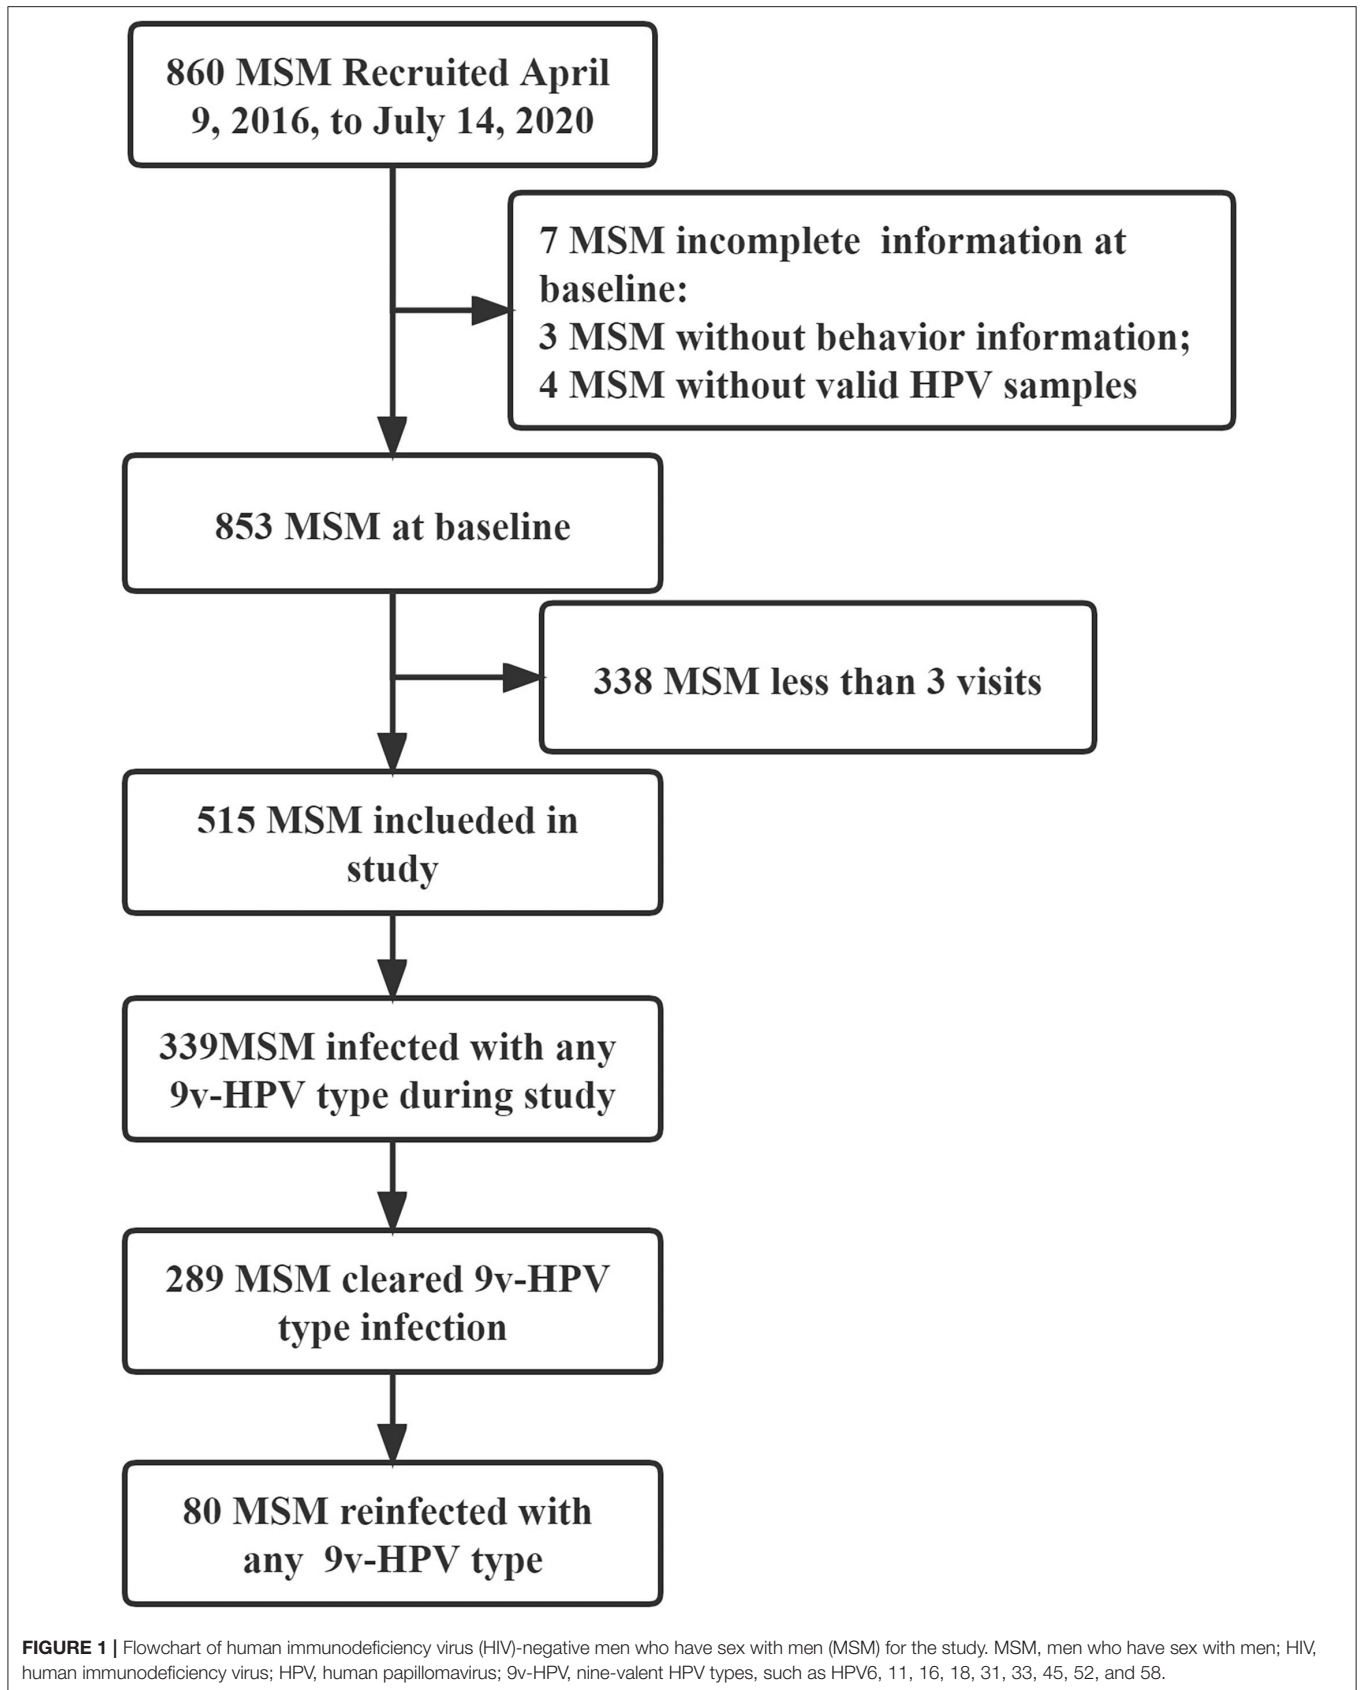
860 MSM Recruited April 9, 2016, to July 14, 2020

7 MSM incomplete information at baseline:
3 MSM without behavior information;
4 MSM without valid HPV samples

853 MSM at baseline

338 MSM less than 3 visits

515 MSM inclueded in study

339MSM infected with any 9v-HPV type during study

289 MSM cleared 9v-HPV type infection

80 MSM reinfected with any 9v-HPV type

**FIGURE 1 |** Flowchart of human immunodeficiency virus (HIV)-negative men who have sex with men (MSM) for the study. MSM, men who have sex with men; HIV, human immunodeficiency virus; HPV, human papillomavirus; 9v-HPV, nine-valent HPV types, such as HPV6, 11, 16, 18, 31, 33, 45, 52, and 58.